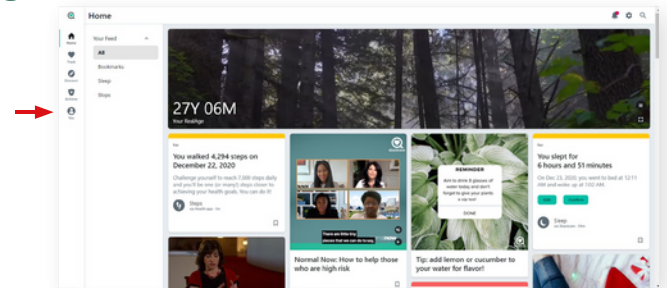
Home

Home
Track
Discover
Achieve
You

Your feed
All
Bookmarks
Sleep
Steps

27Y 06M
Your RealAge

You walked 4,294 steps on December 22, 2020

Challenge yourself to reach 7,000 steps daily and you'll be one (or many!) steps closer to achieving your health goals. You can do it!

Steps

There are little tiny pieces that we can do.

Normal Now: How to help those who are high risk

REMINDER
Aim to drink 8 glasses of water today, and don't forget to give your plants a sip too!
DONE

Tip: add lemon or cucumber to your water for flavor!

You slept for 6 hours and 51 minutes

On Dec 23, 2020, you went to bed at 12:37 AM and woke up at 1:02 AM.

Sleep